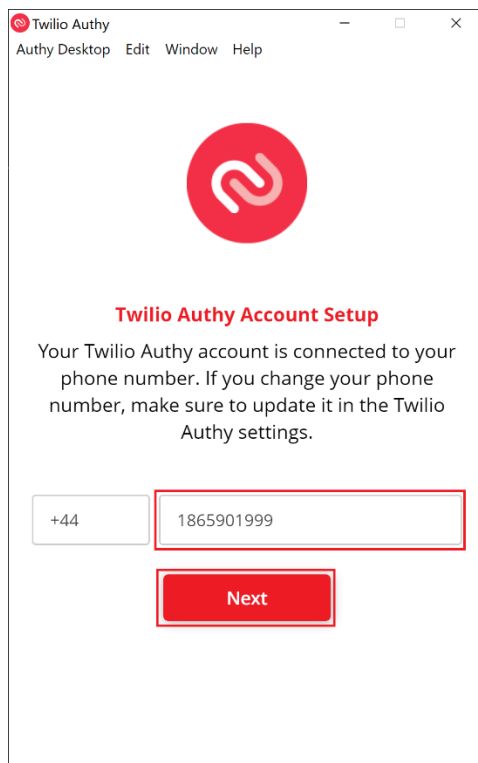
Twilio Authy

Authy Desktop Edit Window Help

Twilio Authy Account Setup

Your Twilio Authy account is connected to your phone number. If you change your phone number, make sure to update it in the Twilio Authy settings.

+44

1865901999

Next